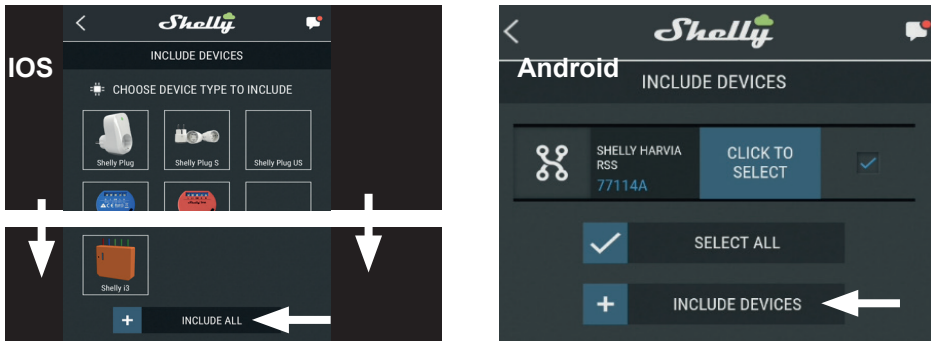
IOS

Shelly

INCLUDE DEVICES

CHOOSE DEVICE TYPE TO INCLUDE

Shelly Plug

Shelly Plug S

Shelly Plug US

Shelly i3

+ INCLUDE ALL

Android

Shelly

INCLUDE DEVICES

SHELLY HARVIA RSS
77114A

CLICK TO SELECT

SELECT ALL

+ INCLUDE DEVICES